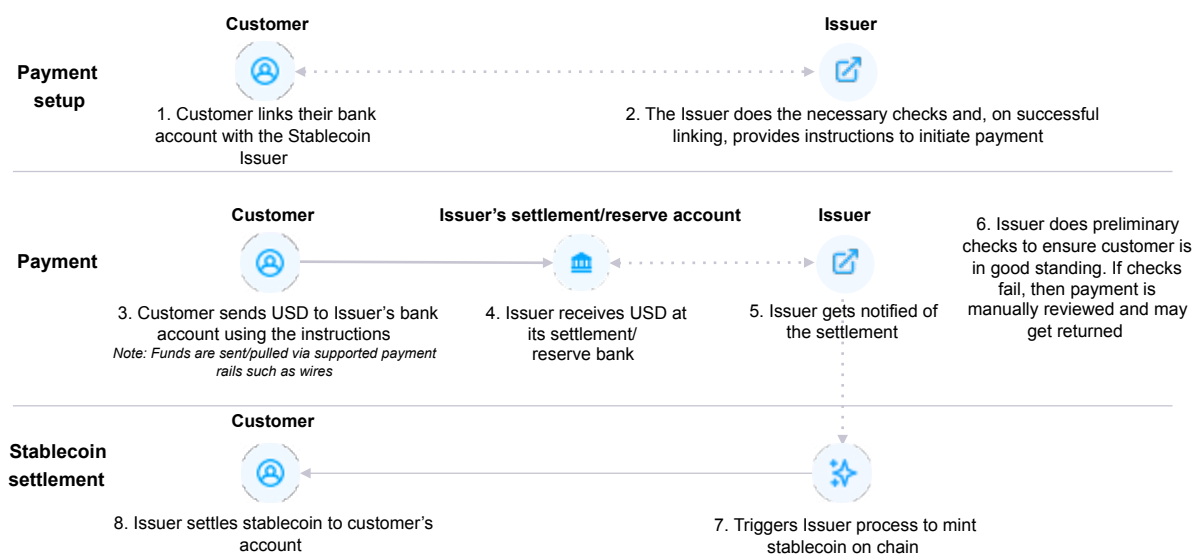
Payment setup

Customer

Issuer

1. Customer links their bank account with the Stablecoin Issuer

2. The Issuer does the necessary checks and, on successful linking, provides instructions to initiate payment

Payment

Customer

Issuer's settlement/reserve account

Issuer

3. Customer sends USD to Issuer's bank account using the instructions
Note: Funds are sent/pulled via supported payment rails such as wires

4. Issuer receives USD at its settlement/ reserve bank

5. Issuer gets notified of the settlement

6. Issuer does preliminary checks to ensure customer is in good standing. If checks fail, then payment is manually reviewed and may get returned

Stablecoin settlement

Customer

8. Issuer settles stablecoin to customer's account

7. Triggers Issuer process to mint stablecoin on chain